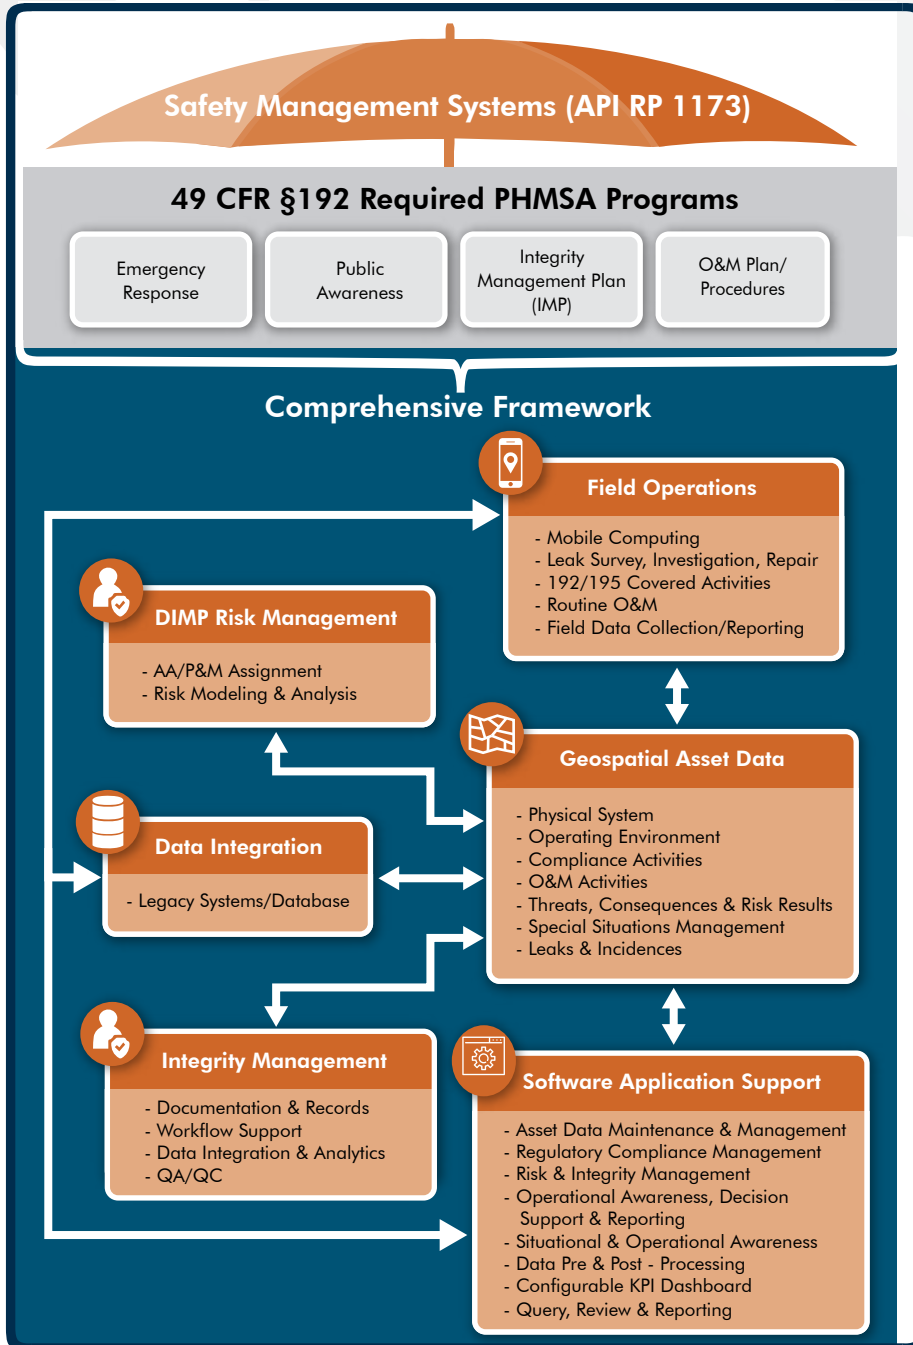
Safety Management Systems (API RP 1173)

49 CFR §192 Required PHMSA Programs

Emergency Response

Public Awareness

Integrity Management Plan (IMP)

O&M Plan/ Procedures

Comprehensive Framework

Field Operations
- Mobile Computing
- Leak Survey, Investigation, Repair
- 192/195 Covered Activities
- Routine O&M
- Field Data Collection/Reporting

DIMP Risk Management
- AA/P&M Assignment
- Risk Modeling & Analysis

Geospatial Asset Data
- Physical System
- Operating Environment
- Compliance Activities
- O&M Activities
- Threats, Consequences & Risk Results
- Special Situations Management
- Leaks & Incidences

Data Integration
- Legacy Systems/Database

Integrity Management
- Documentation & Records
- Workflow Support
- Data Integration & Analytics
- QA/QC

Software Application Support
- Asset Data Maintenance & Management
- Regulatory Compliance Management
- Risk & Integrity Management
- Operational Awareness, Decision Support & Reporting
- Situational & Operational Awareness
- Data Pre & Post - Processing
- Configurable KPI Dashboard
- Query, Review & Reporting